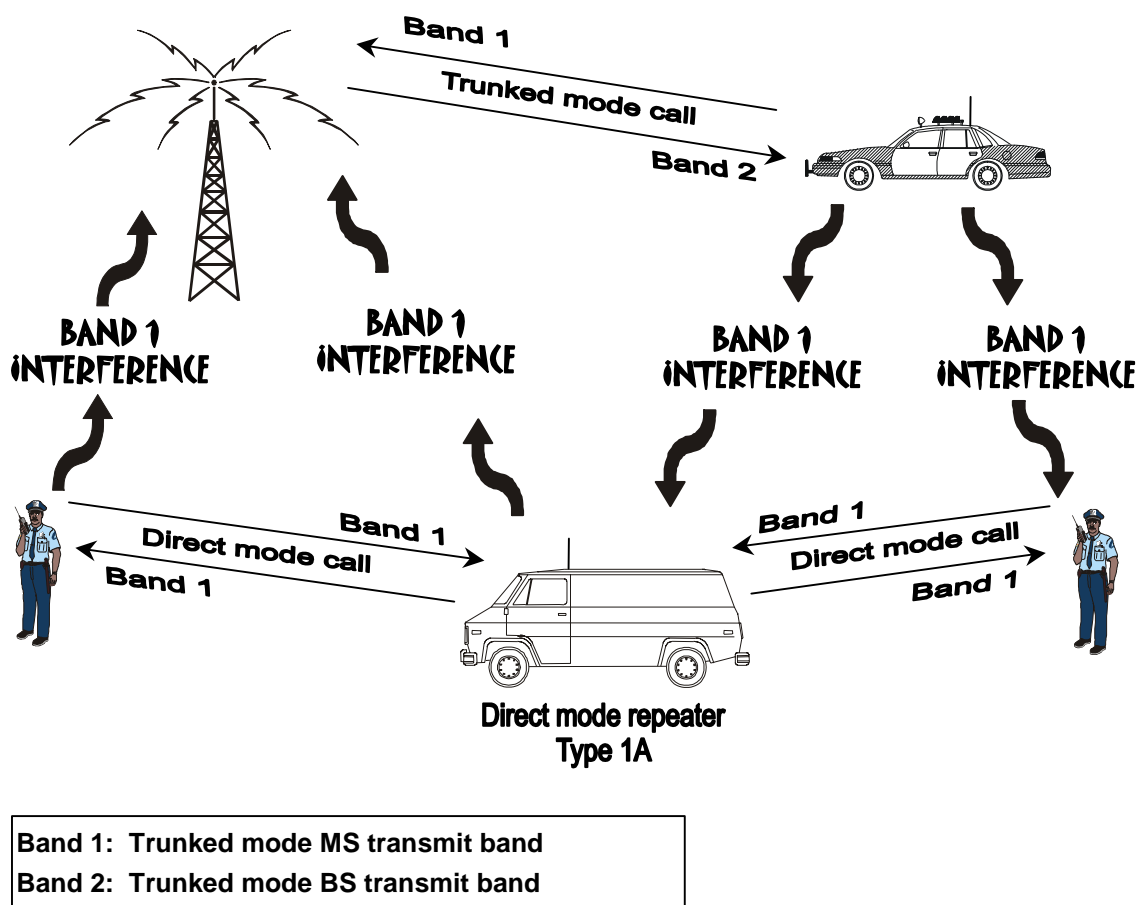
Band 1
Trunked mode call
Band 2

BAND 1
INTERFERENCE

BAND 1
INTERFERENCE

BAND 1
INTERFERENCE

BAND 1
INTERFERENCE

Band 1
Direct mode call
Band 1

Band 1
Direct mode call
Band 1

Direct mode repeater
Type 1A

Band 1: Trunked mode MS transmit band
Band 2: Trunked mode BS transmit band